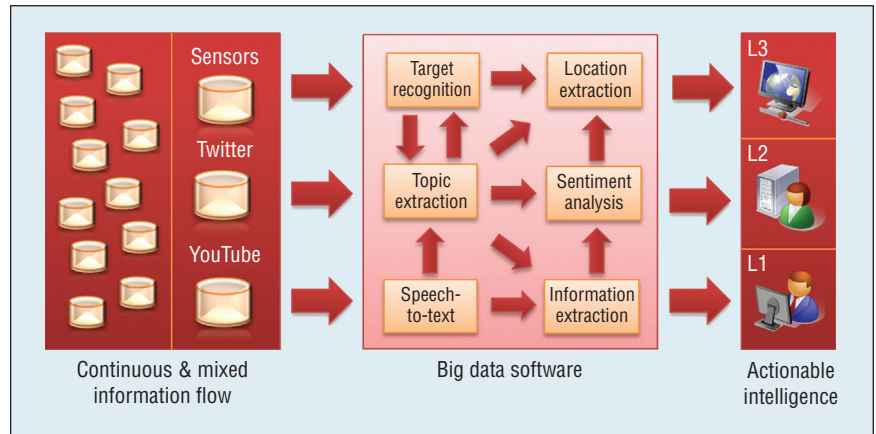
Sensors

Twitter

YouTube

Continuous & mixed information flow

Target recognition

Location extraction

Topic extraction

Sentiment analysis

Speech-to-text

Information extraction

Big data software

L3

L2

L1

Actionable intelligence